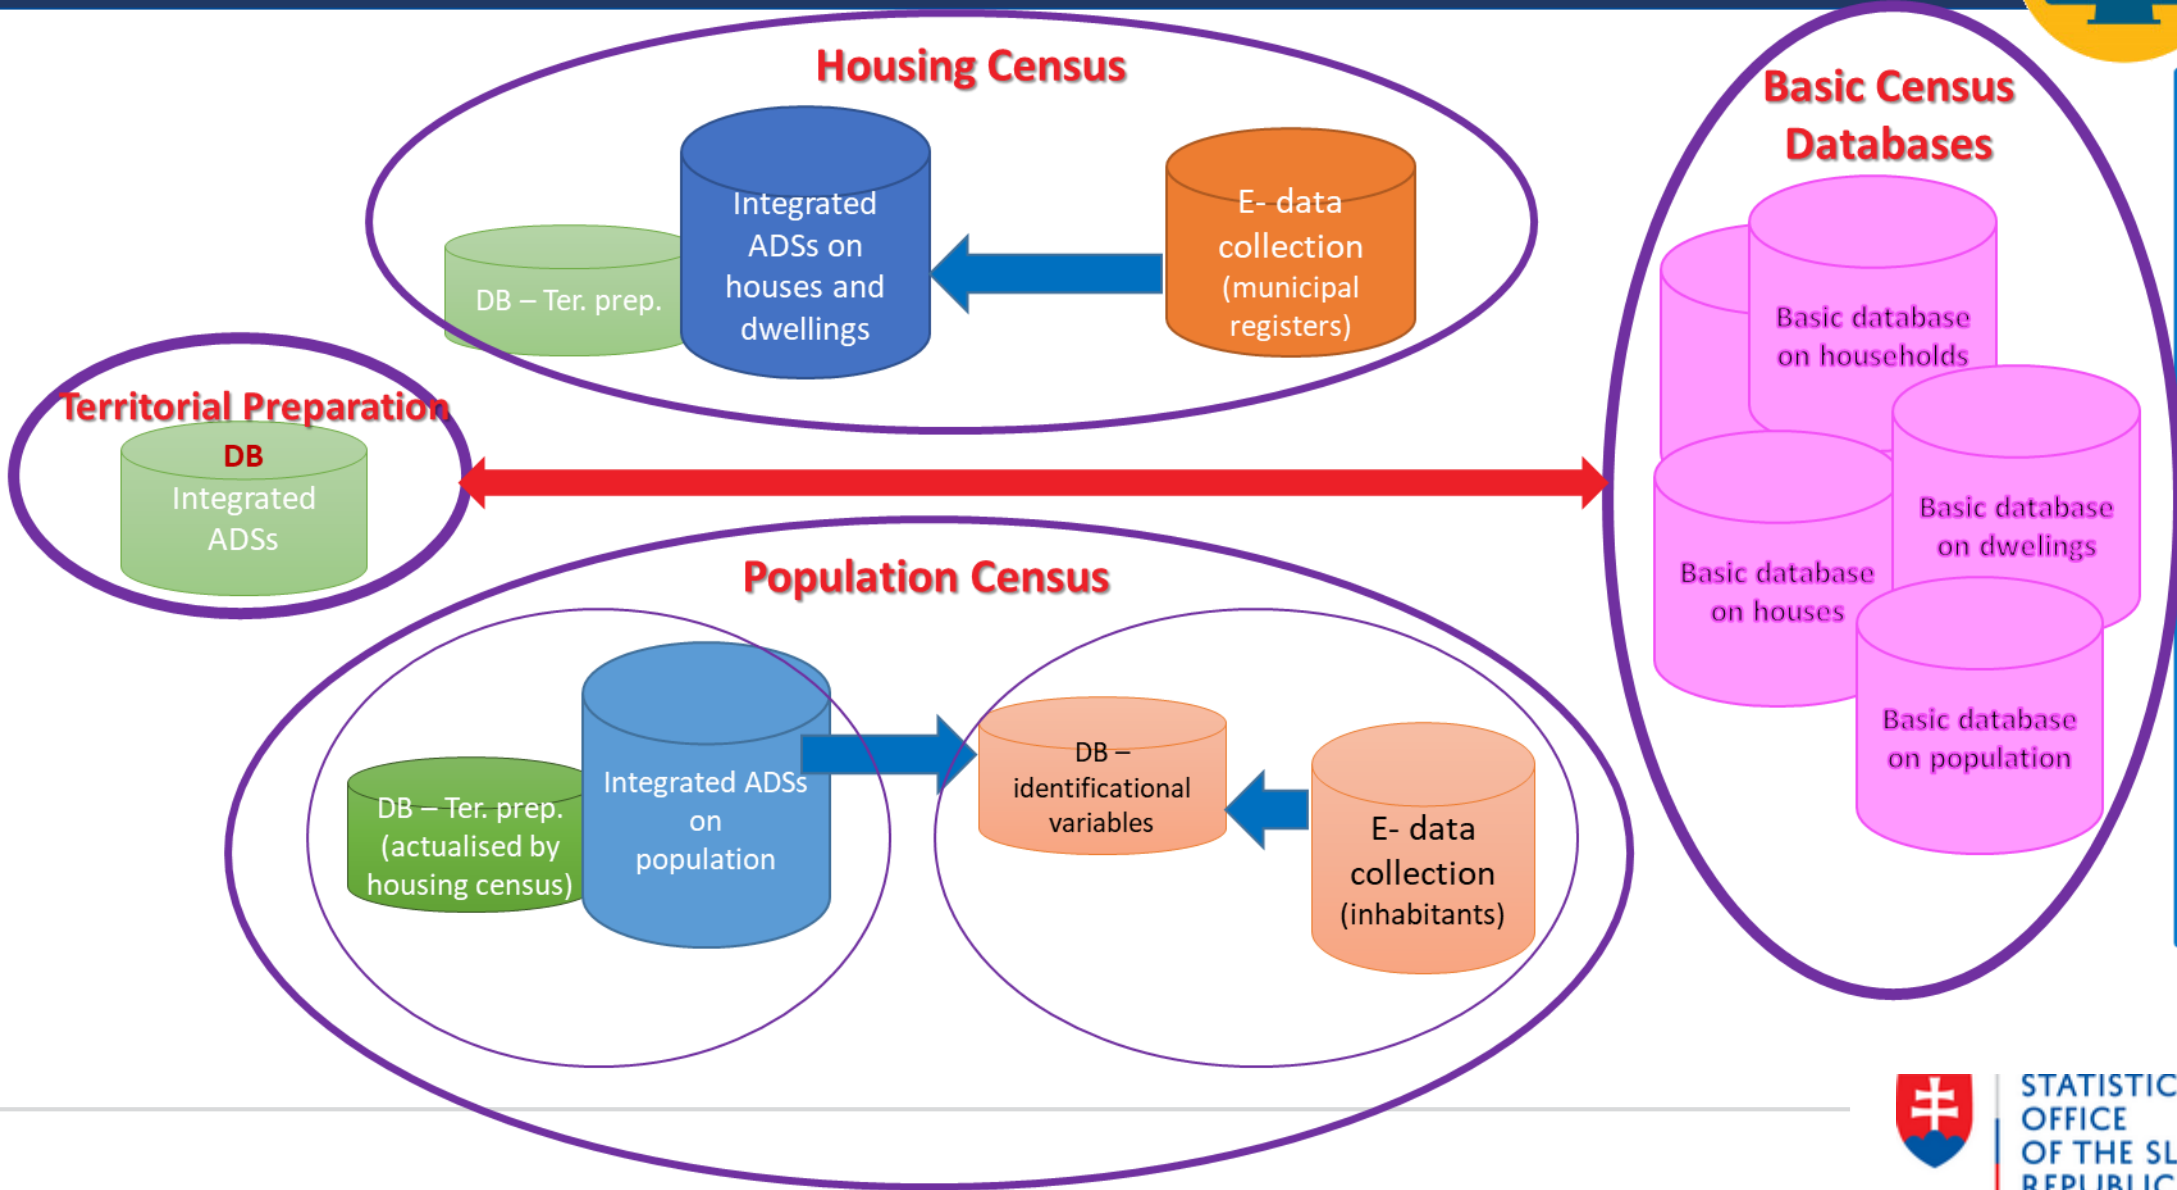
Housing Census

DB – Ter. prep.

Integrated ADSs on houses and dwellings

E- data collection (municipal registers)

Basic Census Databases

Basic database on households

Basic database on dwelings

Basic database on houses

Basic database on population

Territorial Preparation

DB Integrated ADSs

Population Census

DB – Ter. prep. (actualised by housing census)

Integrated ADSs on population

DB – identificational variables

E- data collection (inhabitants)

STATISTIC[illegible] OFFICE OF THE SL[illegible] REPUBLIC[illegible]